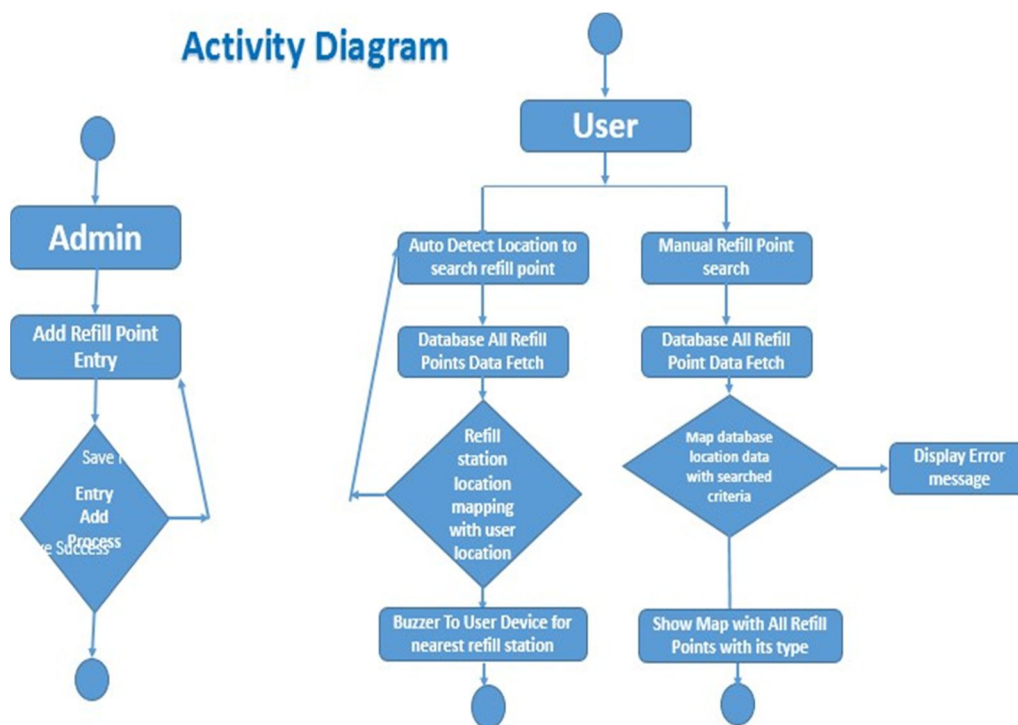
Activity Diagram

Admin

Add Refill Point Entry

Save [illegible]

Entry Add Process

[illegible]e Success

User

Auto Detect Location to search refill point

Database All Refill Points Data Fetch

Refill station location mapping with user location

Buzzer To User Device for nearest refill station

Manual Refill Point search

Database All Refill Point Data Fetch

Map database location data with searched criteria

Display Error message

Show Map with All Refill Points with its type